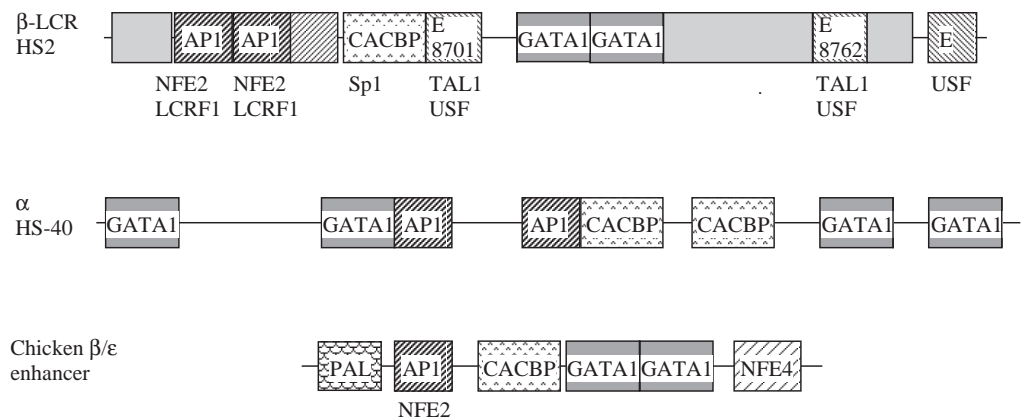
β-LCR HS2

AP1 AP1 CACBP E 8701 GATA1 GATA1 E 8762 E

NFE2 LCRF1 NFE2 LCRF1 Sp1 TAL1 USF TAL1 USF USF

α HS-40

GATA1 GATA1 AP1 AP1 CACBP CACBP GATA1 GATA1

Chicken β/ε enhancer

PAL AP1 CACBP GATA1 GATA1 NFE4

NFE2